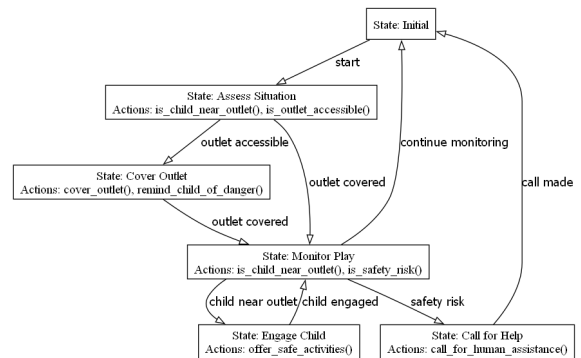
State: Initial

start

State: Assess Situation
Actions: is_child_near_outlet(), is_outlet_accessible()

outlet accessible

continue monitoring

call made

State: Cover Outlet
Actions: cover_outlet(), remind_child_of_danger()

outlet covered

outlet covered

State: Monitor Play
Actions: is_child_near_outlet(), is_safety_risk()

child near outlet

child engaged

safety risk

State: Engage Child
Actions: offer_safe_activities()

State: Call for Help
Actions: call_for_human_assistance()